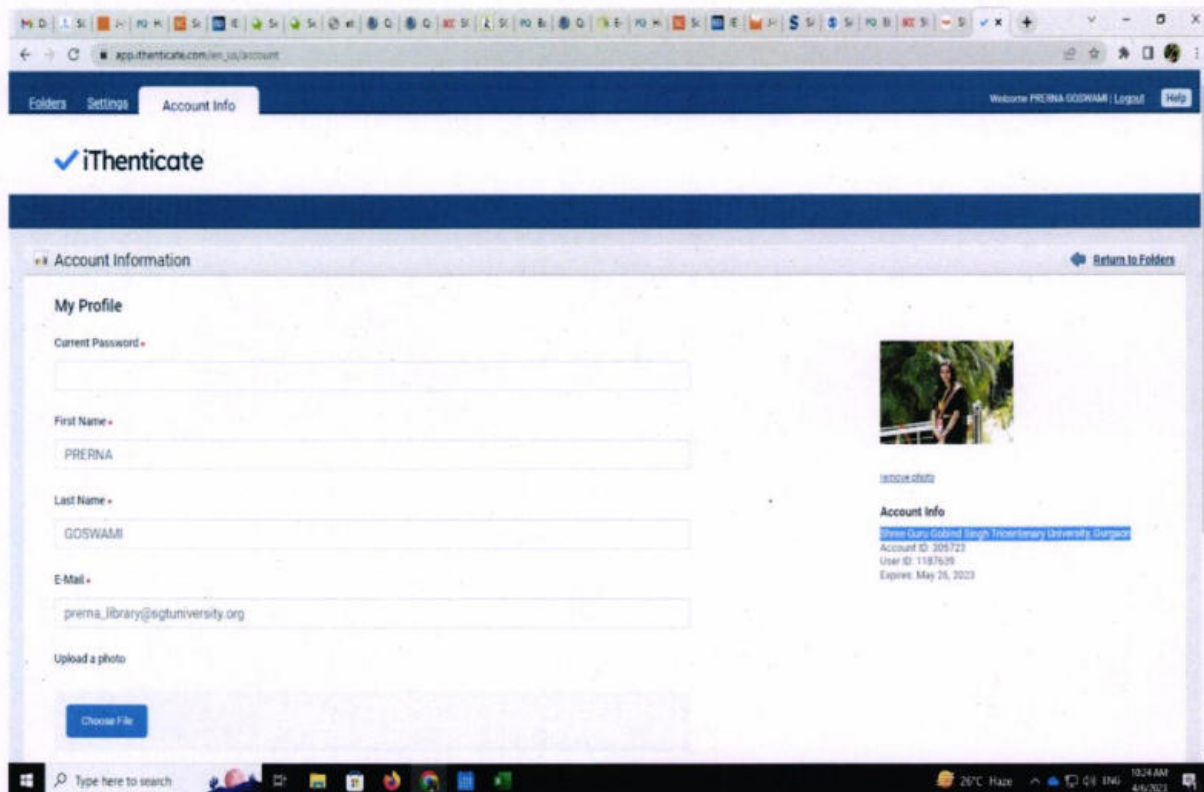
app.ithenticate.com/en_us/account

Folders Settings Account Info

Welcome PRERNA GOSWAMI | Logout Help

iThenticate

Account Information

Return to Folders

My Profile

Current Password

First Name

PRERNA

Last Name

GOSWAMI

E-Mail

prerna_library@sgtuniversity.org

Upload a photo

Choose File

remove photo

Account Info

Shree Guru Gobind Singh Tricentenary University, Gurgaon
Account ID: 305723
User ID: 1187639
Expires: May 26, 2023

Type here to search

26°C Haze ENG 10:24 AM 4/6/2023